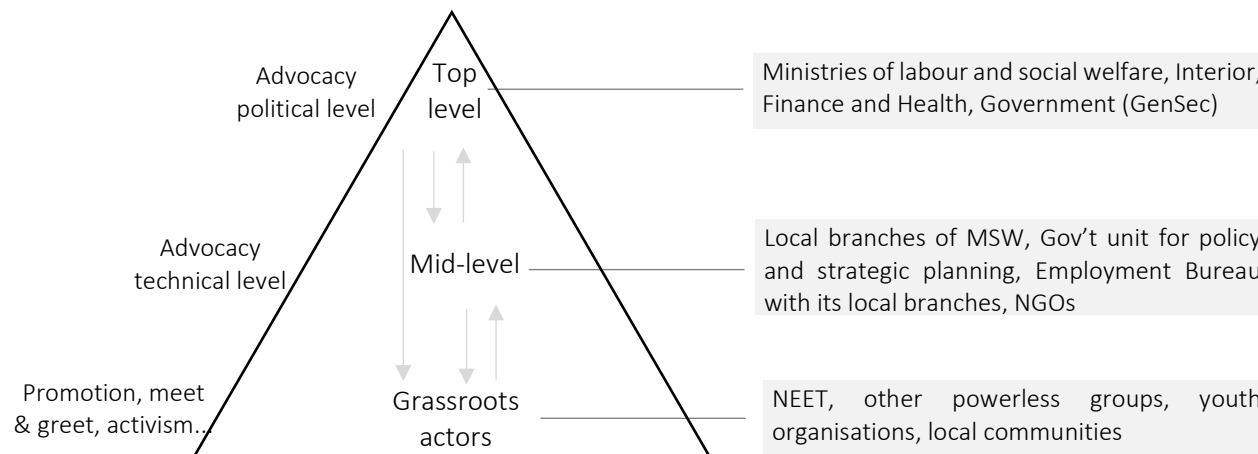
Advocacy political level

Top level

Ministries of labour and social welfare, Interior, Finance and Health, Government (GenSec)

Advocacy technical level

Mid-level

Local branches of MSW, Gov't unit for policy and strategic planning, Employment Bureau with its local branches, NGOs

Promotion, meet & greet, activism…

Grassroots actors

NEET, other powerless groups, youth organisations, local communities